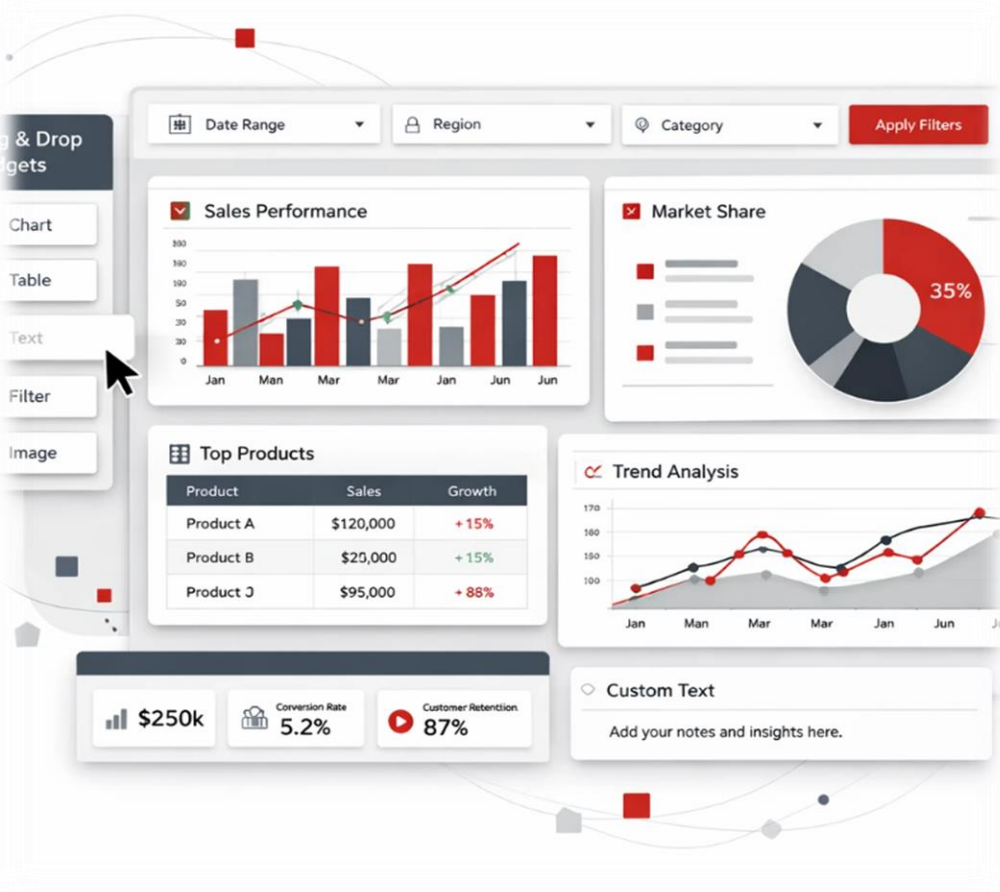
g & Drop
gets

Chart
Table
Text
Filter
Image

Date Range
Region
Category
Apply Filters

Sales Performance

$390$
$300$
$150$
$50$
$30$
$30$
$0$

Jan Man Mar Mar Jan Jun Jun

Market Share

35%

Top Products

| Product | Sales | Growth |
|---|---|---|
| Product A | $120,000 | +15% |
| Product B | $20,000 | +15% |
| Product J | $95,000 | +88% |

Trend Analysis

170
160
150
100

Jan Man Mar Mar Jan Jun J

$250k
Conversion Rate
5.2%
Customer Retention
87%

Custom Text
Add your notes and insights here.